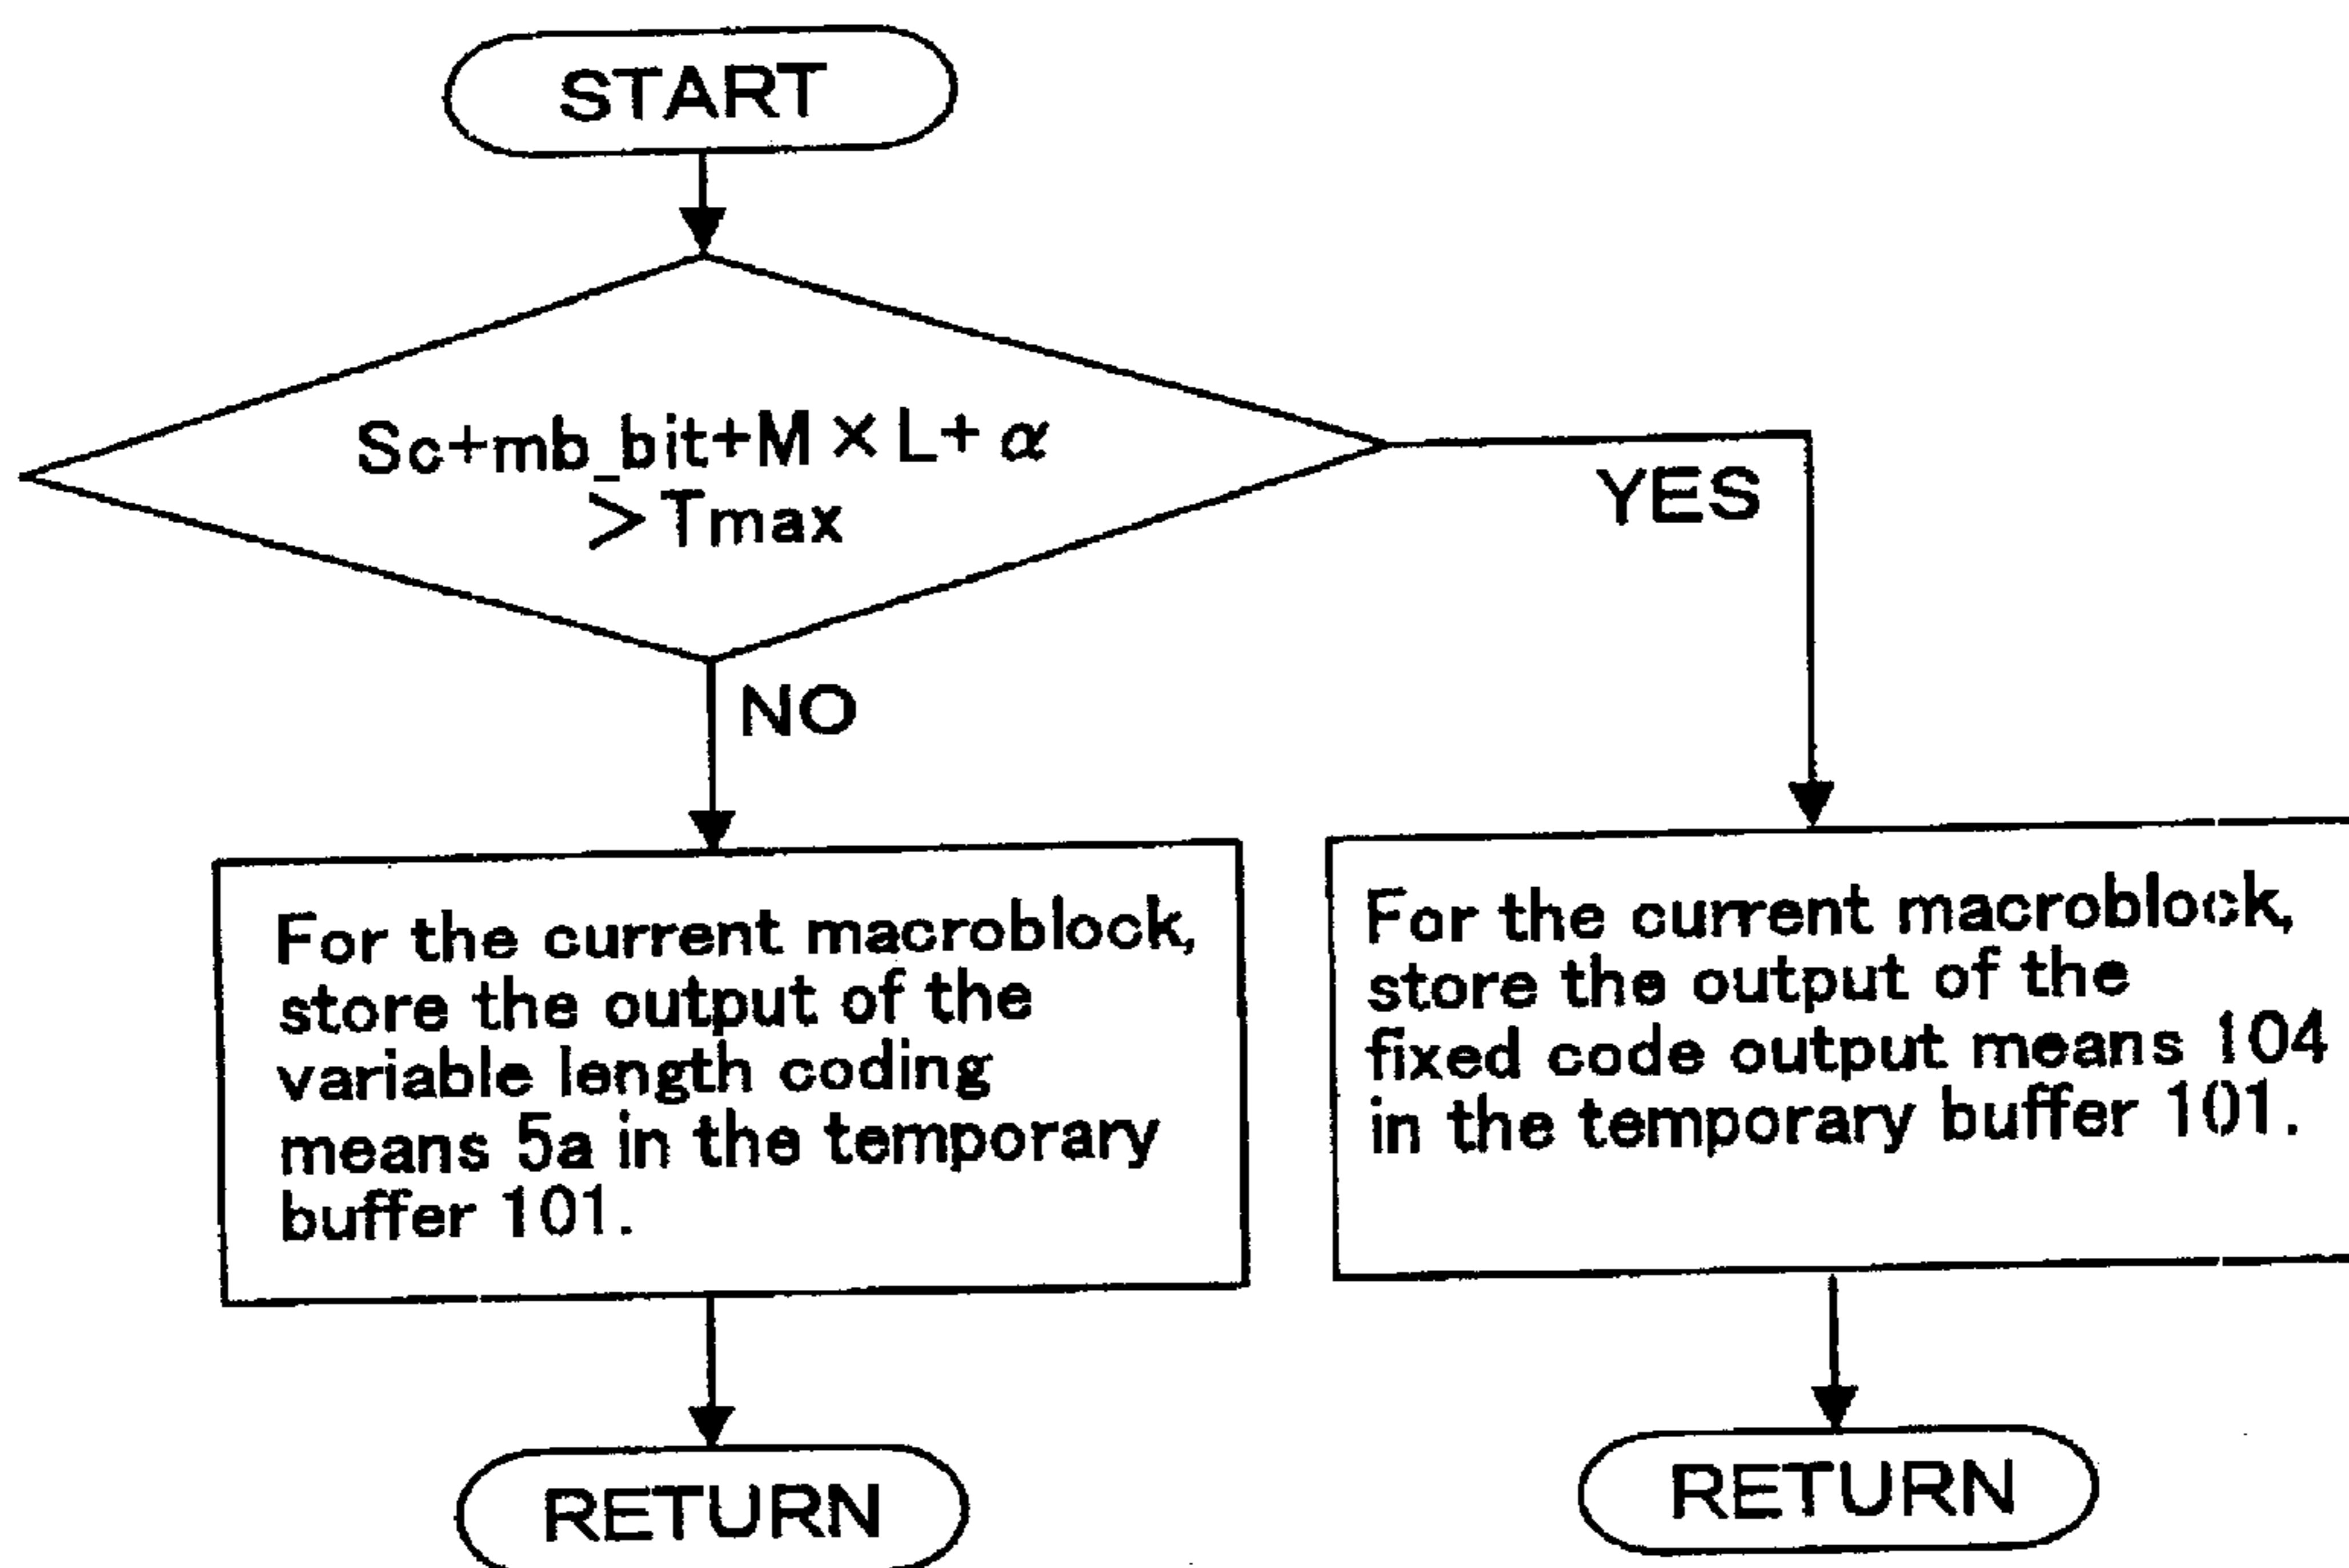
START

$Sc+mb\_bit+M \times L+\alpha > Tmax$

YES

NO

For the current macroblock, store the output of the variable length coding means 5a in the temporary buffer 101.

For the current macroblock, store the output of the fixed code output means 104 in the temporary buffer 101.

RETURN

RETURN